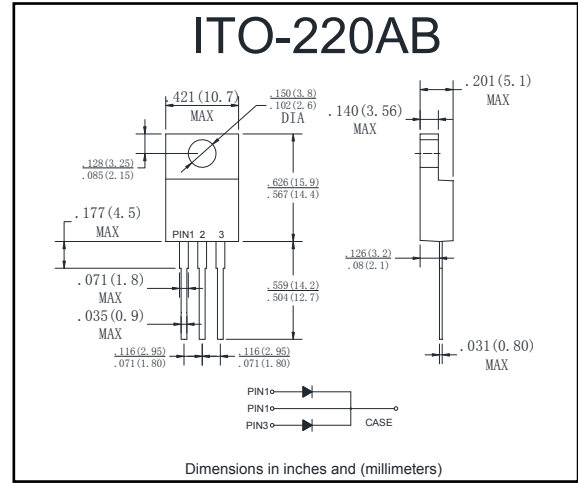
ITO-220AB

.421(10.7)
MAX

$\frac{.150(3.8)}{.102(2.6)}$
DIA

.201(5.1)
MAX

.140(3.56)
MAX

$\frac{.128(3.25)}{.085(2.15)}$

$\frac{.626(15.9)}{.567(14.4)}$

.177(4.5)
MAX

PIN1 2 3

$\frac{.126(3.2)}{.08(2.1)}$

.071(1.8)
MAX

$\frac{.559(14.2)}{.504(12.7)}$

.035(0.9)
MAX

$\frac{.116(2.95)}{.071(1.80)}$

$\frac{.116(2.95)}{.071(1.80)}$

.031(0.80)
MAX

PIN1
PIN1
PIN3
CASE

Dimensions in inches and (millimeters)